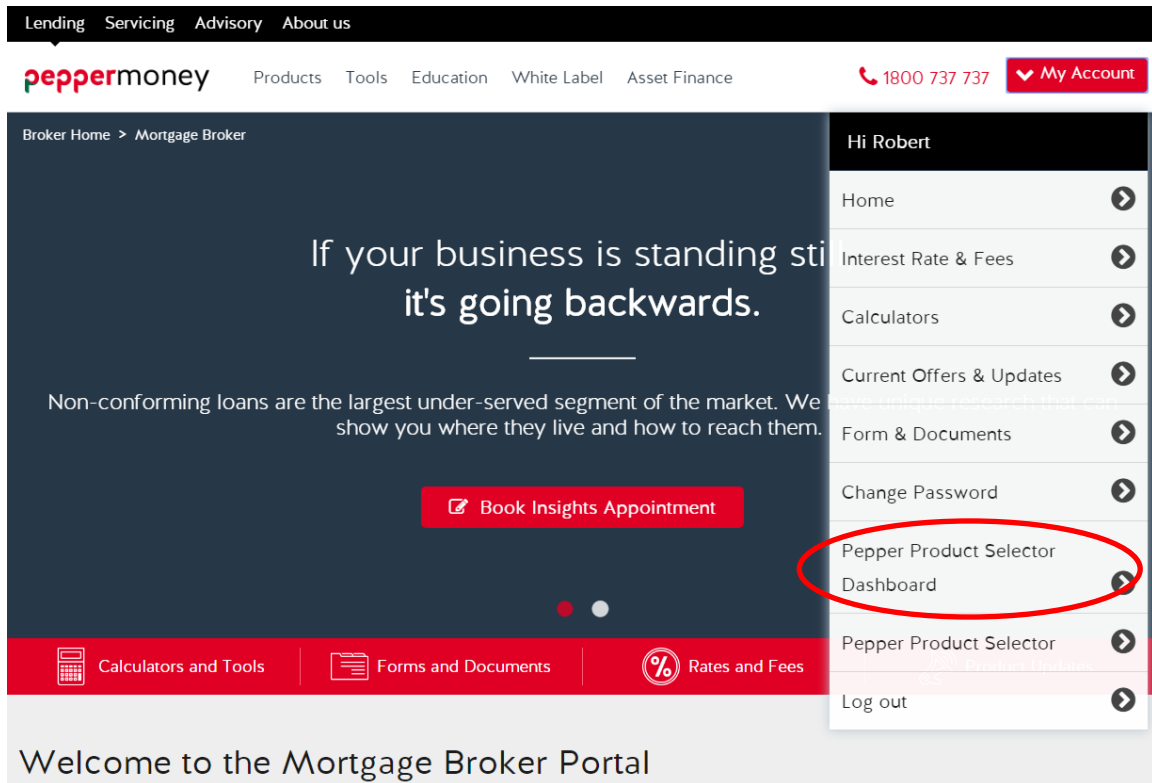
Lending Servicing Advisory About us

peppermoney Products Tools Education White Label Asset Finance

1800 737 737 My Account

Broker Home > Mortgage Broker

If your business is standing still
it's going backwards.

Non-conforming loans are the largest under-served segment of the market. We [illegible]
show you where they live and how to reach them.

Book Insights Appointment

Hi Robert

Home

Interest Rate & Fees

Calculators

Current Offers & Updates

Form & Documents

Change Password

Pepper Product Selector Dashboard

Pepper Product Selector

Log out

Calculators and Tools Forms and Documents Rates and Fees

Welcome to the Mortgage Broker Portal